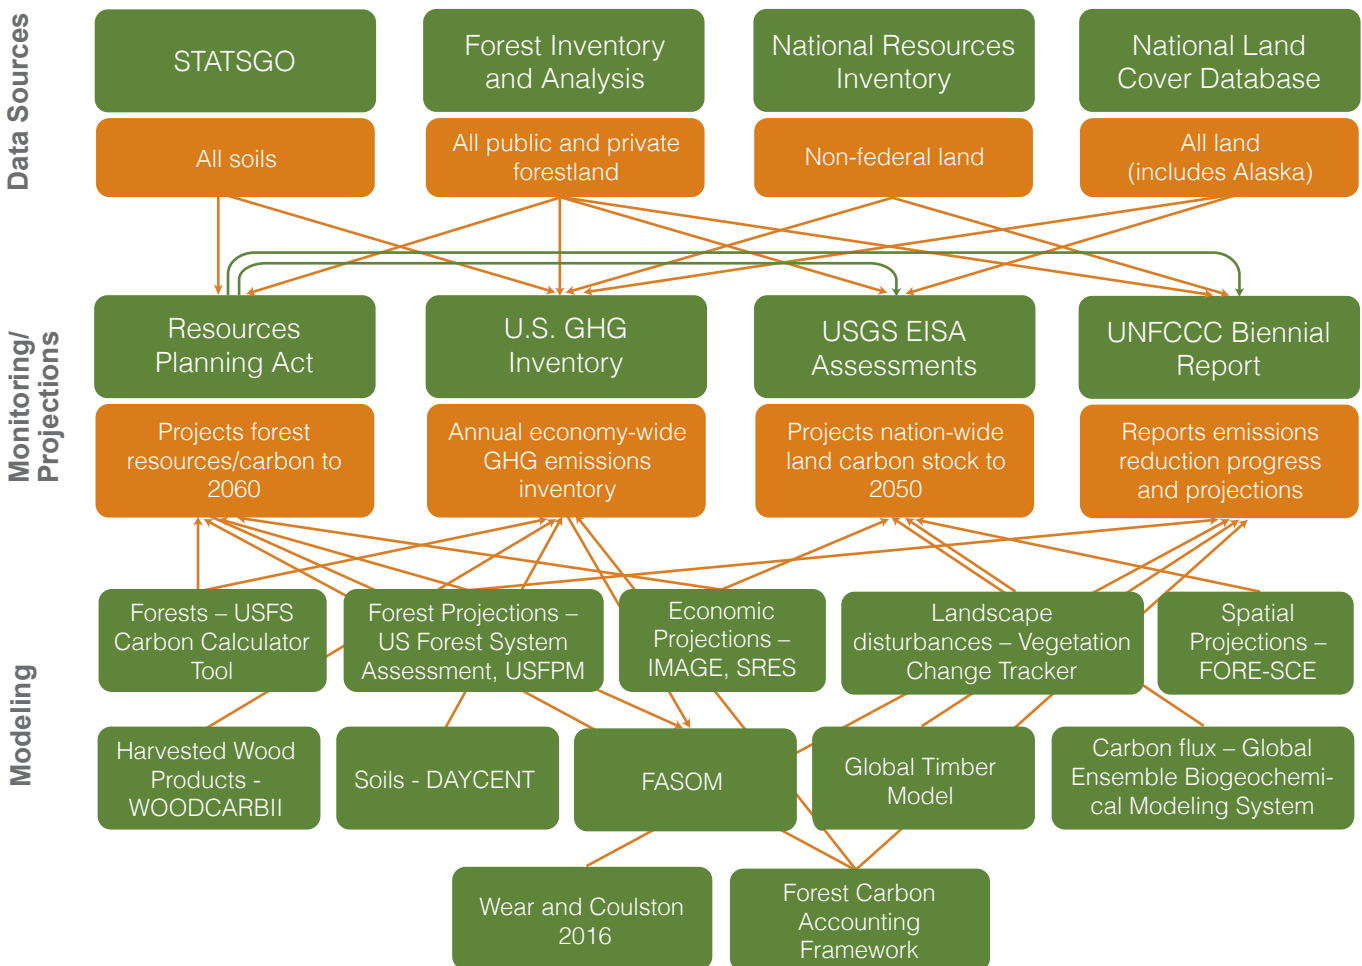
Data Sources

STATSGO

All soils

Forest Inventory and Analysis

All public and private forestland

National Resources Inventory

Non-federal land

National Land Cover Database

All land (includes Alaska)

Monitoring/ Projections

Resources Planning Act

Projects forest resources/carbon to 2060

U.S. GHG Inventory

Annual economy-wide GHG emissions inventory

USGS EISA Assessments

Projects nation-wide land carbon stock to 2050

UNFCCC Biennial Report

Reports emissions reduction progress and projections

Modeling

Forests – USFS Carbon Calculator Tool

Forest Projections – US Forest System Assessment, USFPM

Economic Projections – IMAGE, SRES

Landscape disturbances – Vegetation Change Tracker

Spatial Projections – FORE-SCE

Harvested Wood Products - WOODCARBII

Soils - DAYCENT

FASOM

Global Timber Model

Carbon flux – Global Ensemble Biogeochemical Modeling System

Wear and Coulston 2016

Forest Carbon Accounting Framework